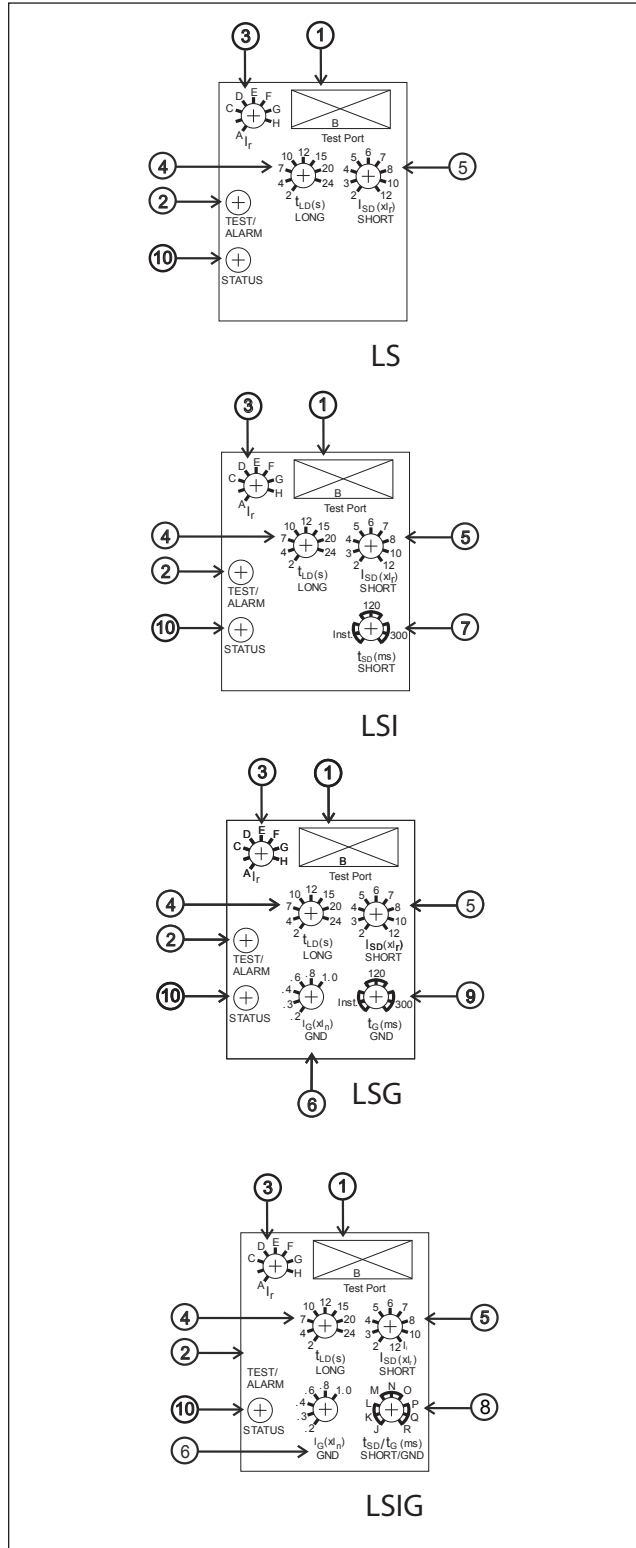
3
1
D E F
C G
A H
$I_r$
B
Test Port
4
10 12 15
7 20
4 24
2
$t_{LD}(s)$
LONG
5 6 7
4 8
3 10
2 12
$I_{SD}(xI_r)$
SHORT
5
2
TEST/
ALARM
10
STATUS

LS

3
1
D E F
C G
A H
$I_r$
B
Test Port
4
10 12 15
7 20
4 24
2
$t_{LD}(s)$
LONG
5 6 7
4 8
3 10
2 12
$I_{SD}(xI_r)$
SHORT
5
2
TEST/
ALARM
10
STATUS
120
Inst. 300
$t_{SD}(ms)$
SHORT
7

LSI

3
1
D E F
C G
A H
$I_r$
B
Test Port
4
10 12 15
7 20
4 24
2
$t_{LD}(s)$
LONG
5 6 7
4 8
3 10
2 12
$I_{SD}(xI_r)$
SHORT
5
2
TEST/
ALARM
10
STATUS
.6 .8 1.0
.4
.3
.2
$I_G(xI_n)$
GND
120
Inst. 300
$t_G(ms)$
GND
9
6

LSG

3
1
D E F
C G
A H
$I_r$
B
Test Port
4
10 12 15
7 20
4 24
2
$t_{LD}(s)$
LONG
5 6 7
4 8
3 10
2 12 $I_i$
$I_{SD}(xI_r)$
SHORT
5
2
TEST/
ALARM
10
STATUS
.6 .8 1.0
.4
.3
.2
$I_G(xI_n)$
GND
6
M N O
L P
K Q
J R
$t_{SD}/t_G$ (ms)
SHORT/GND
8

LSIG